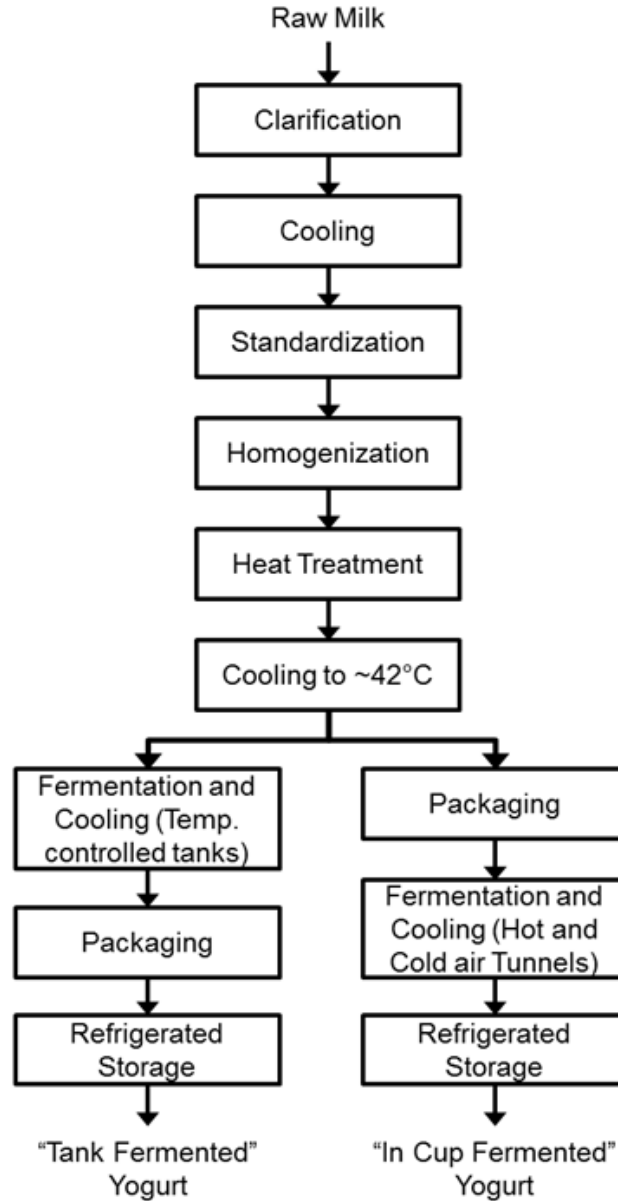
Raw Milk

Clarification

Cooling

Standardization

Homogenization

Heat Treatment

Cooling to ~42°C

Fermentation and Cooling (Temp. controlled tanks)

Packaging

Refrigerated Storage

"Tank Fermented" Yogurt

Packaging

Fermentation and Cooling (Hot and Cold air Tunnels)

Refrigerated Storage

"In Cup Fermented" Yogurt